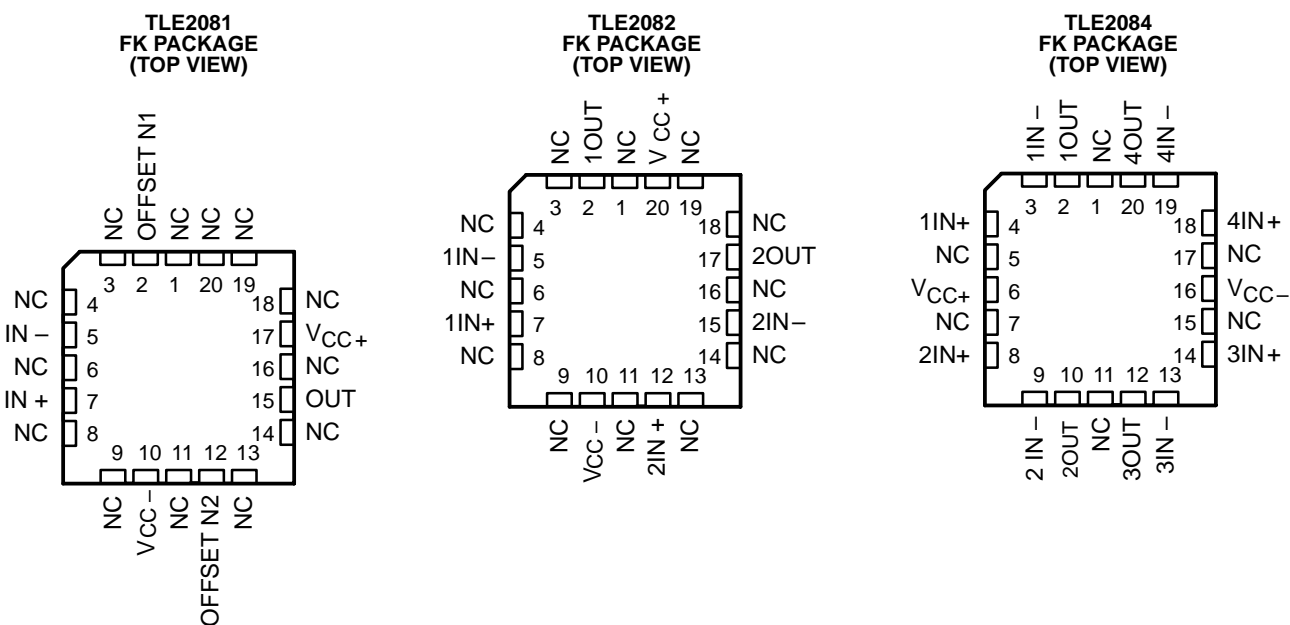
TLE2081
FK PACKAGE
(TOP VIEW)

NC OFFSET N1 NC NC NC
3 2 1 20 19

NC 4
IN – 5
NC 6
IN + 7
NC 8

18 NC
17 $V_{CC+}$
16 NC
15 OUT
14 NC

9 10 11 12 13
NC $V_{CC-}$ NC OFFSET N2 NC

TLE2082
FK PACKAGE
(TOP VIEW)

NC 1OUT NC V CC + NC
3 2 1 20 19

NC 4
1IN– 5
NC 6
1IN+ 7
NC 8

18 NC
17 2OUT
16 NC
15 2IN–
14 NC

9 10 11 12 13
NC $V_{CC-}$ NC 2IN + NC

TLE2084
FK PACKAGE
(TOP VIEW)

1IN – 1OUT NC 4OUT 4IN –
3 2 1 20 19

1IN+ 4
NC 5
$V_{CC+}$ 6
NC 7
2IN+ 8

18 4IN +
17 NC
16 $V_{CC-}$
15 NC
14 3IN +

9 10 11 12 13
2 IN – 2OUT NC 3OUT 3IN –